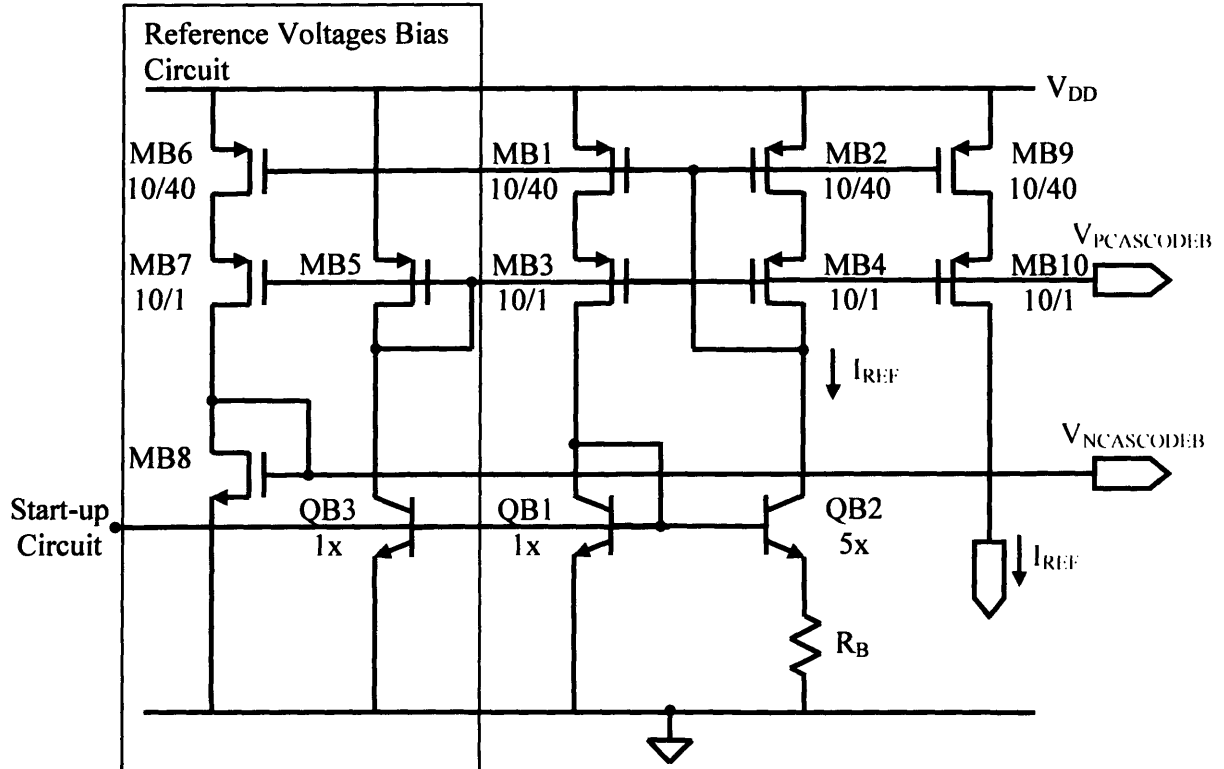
Reference Voltages Bias Circuit

$V_{DD}$

MB6
10/40

MB1
10/40

MB2
10/40

MB9
10/40

$V_{PCASCODEB}$

MB7
10/1

MB5

MB3
10/1

MB4
10/1

MB10
10/1

$I_{REF}$

$V_{NCASCODEB}$

MB8

Start-up Circuit

QB3
1x

QB1
1x

QB2
5x

$I_{REF}$

$R_B$